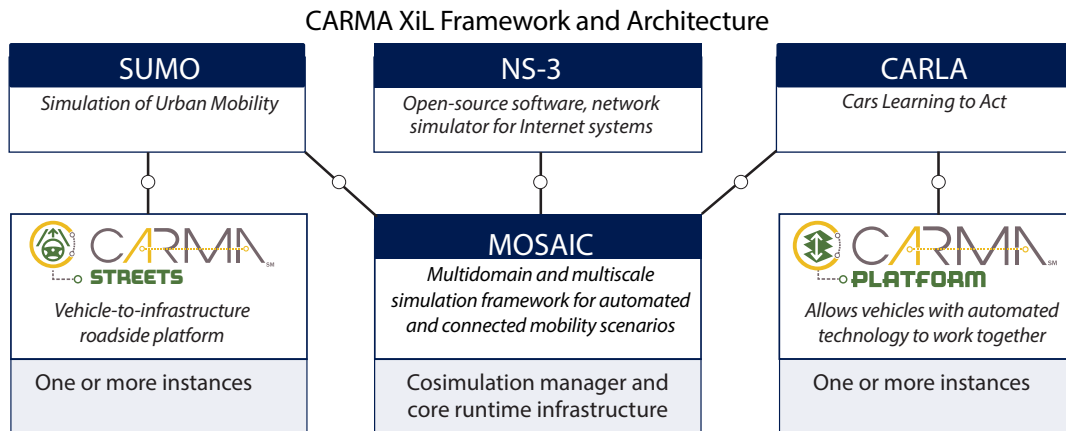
CARMA XiL Framework and Architecture

SUMO
Simulation of Urban Mobility

NS-3
Open-source software, network simulator for Internet systems

CARLA
Cars Learning to Act

CARMA SM
STREETS
Vehicle-to-infrastructure roadside platform

One or more instances

MOSAIC
Multidomain and multiscale simulation framework for automated and connected mobility scenarios

Cosimulation manager and core runtime infrastructure

CARMA SM
PLATFORM
Allows vehicles with automated technology to work together

One or more instances